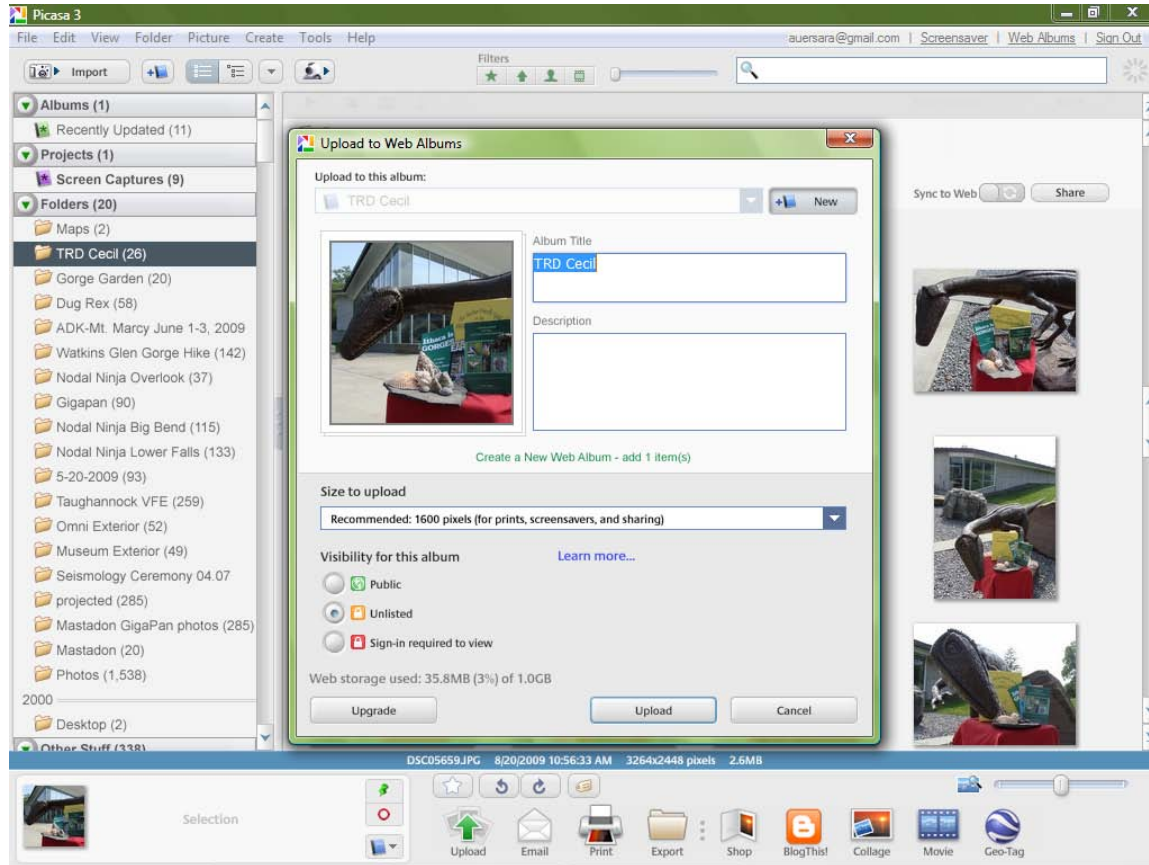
Picasa 3

File Edit View Folder Picture Create Tools Help

auersara@gmail.com | Screensaver | Web Albums | Sign Out

Import

Filters

Albums (1)
Recently Updated (11)
Projects (1)
Screen Captures (9)
Folders (20)
Maps (2)
TRD Cecil (26)
Gorge Garden (20)
Dug Rex (58)
ADK-Mt. Marcy June 1-3, 2009
Watkins Glen Gorge Hike (142)
Nodal Ninja Overlook (37)
Gigapan (90)
Nodal Ninja Big Bend (115)
Nodal Ninja Lower Falls (133)
5-20-2009 (93)
Taughannock VFE (259)
Omni Exterior (52)
Museum Exterior (49)
Seismology Ceremony 04.07
projected (285)
Mastadon GigaPan photos (285)
Mastadon (20)
Photos (1,538)
2000
Desktop (2)
Other Stuff (338)

Upload to Web Albums

Upload to this album:
TRD Cecil
New

Album Title
TRD Cecil

Description

Create a New Web Album - add 1 item(s)

Size to upload
Recommended: 1600 pixels (for prints, screensavers, and sharing)

Visibility for this album
Learn more...
Public
Unlisted
Sign-in required to view

Web storage used: 35.8MB (3%) of 1.0GB

Upgrade
Upload
Cancel

Sync to Web
Share

DSC05659.JPG 8/20/2009 10:56:33 AM 3264x2448 pixels 2.6MB

Selection

Upload Email Print Export Shop BlogThis! Collage Movie Geo-Tag